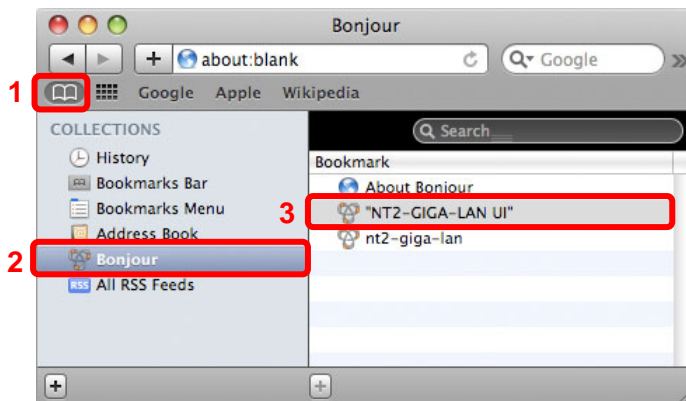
Bonjour

+ about:blank

Google

1

Google Apple Wikipedia

COLLECTIONS

History

Bookmarks Bar

Bookmarks Menu

Address Book

2

Bonjour

RSS All RSS Feeds

Search

Bookmark

About Bonjour

3

"NT2-GIGA-LAN UI"

nt2-giga-lan

+

+